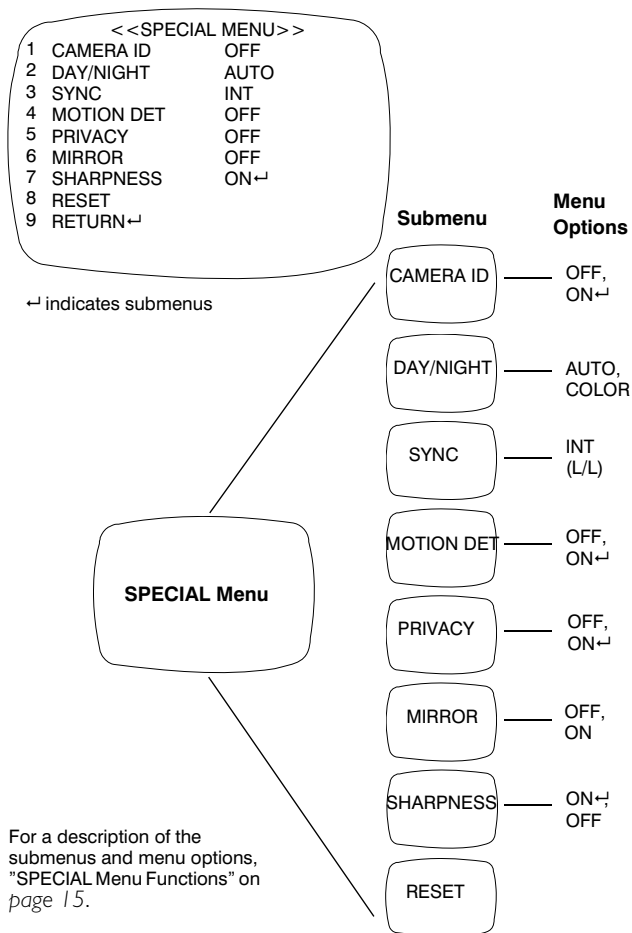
<<SPECIAL MENU>>

| | | |
|---|---|---|
| 1 | CAMERA ID | OFF |
| 2 | DAY/NIGHT | AUTO |
| 3 | SYNC | INT |
| 4 | MOTION DET | OFF |
| 5 | PRIVACY | OFF |
| 6 | MIRROR | OFF |
| 7 | SHARPNESS | ON↵ |
| 8 | RESET | |
| 9 | RETURN↵ | |

↵ indicates submenus

SPECIAL Menu

| Submenu | Menu Options |
|---|---|
| CAMERA ID | OFF, ON↵ |
| DAY/NIGHT | AUTO, COLOR |
| SYNC | INT (L/L) |
| MOTION DET | OFF, ON↵ |
| PRIVACY | OFF, ON↵ |
| MIRROR | OFF, ON |
| SHARPNESS | ON↵, OFF |
| RESET | |

For a description of the submenus and menu options, "SPECIAL Menu Functions" on page 15.